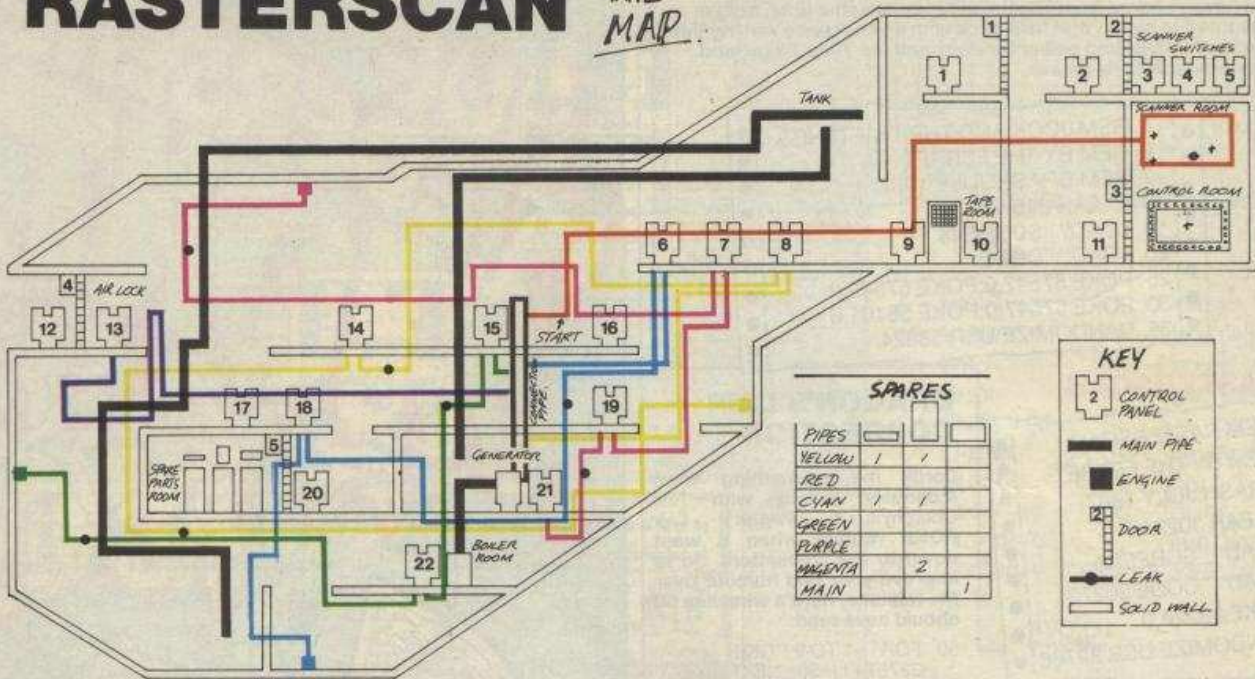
RASTERSCAN

MAP

TANK

1

2 SCANNER SWITCHES

1

2 3 4 5

SCANNER ROOM

3 CONTROL ROOM

TAPE ROOM

9 10 11

6 7 8

4 AIR LOCK

12 13

14

15 16

START

SCANNER PIPE

17 18

19

5

SPARE PARTS ROOM

20

GENERATOR

21

22

BOILER ROOM

SPARES

| PIPES | | | |
|---|---|---|---|
| YELLOW | 1 | 1 | |
| RED | | | |
| CYAN | 1 | 1 | |
| GREEN | | | |
| PURPLE | | | |
| MAGENTA | | 2 | |
| MAIN | | | 1 |

KEY

2 CONTROL PANEL

MAIN PIPE

ENGINE

2 DOOR

LEAK

SOLID WALL